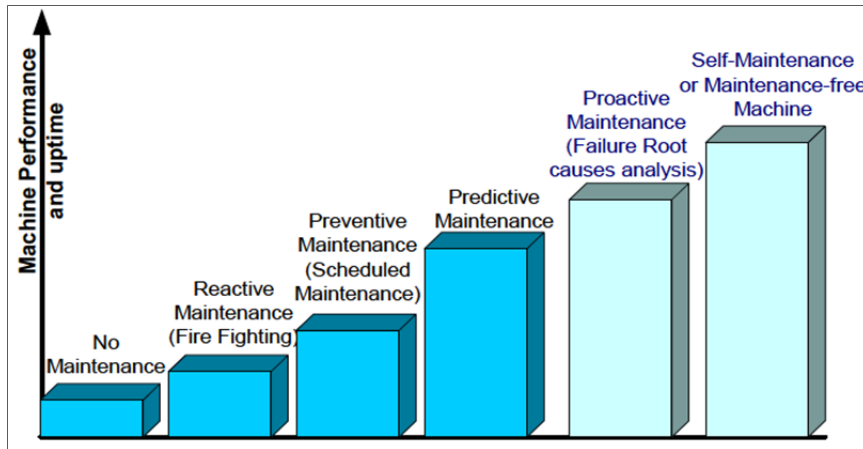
Machine Performance and uptime

No Maintenance

Reactive Maintenance (Fire Fighting)

Preventive Maintenance (Scheduled Maintenance)

Predictive Maintenance

Proactive Maintenance (Failure Root causes analysis)

Self-Maintenance or Maintenance-free Machine